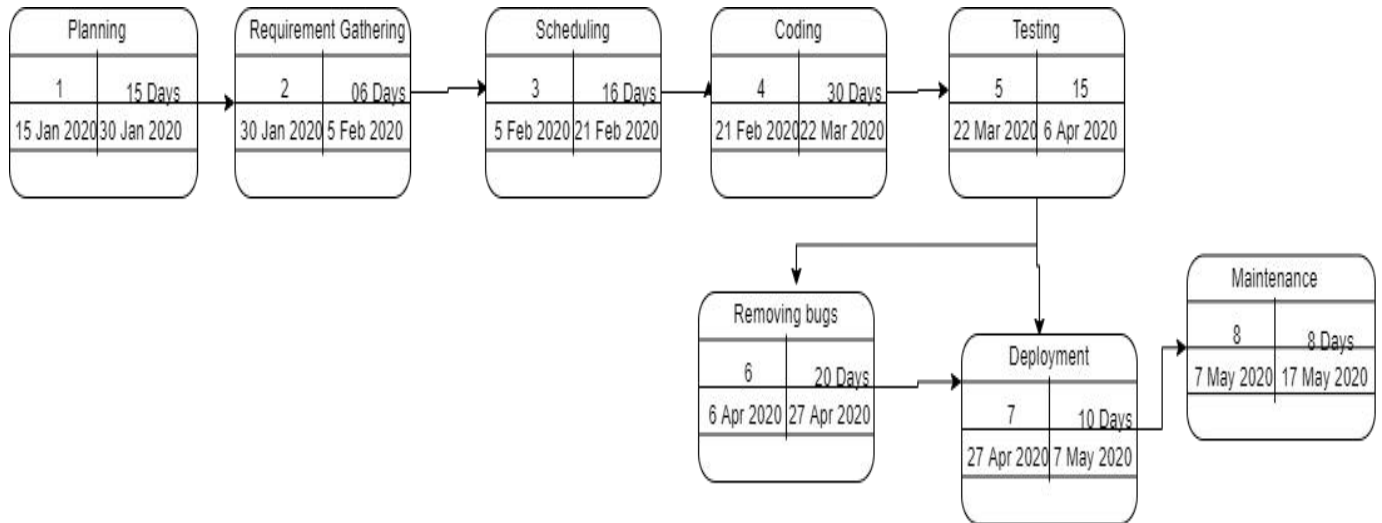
Planning
1
15 Days
15 Jan 2020
30 Jan 2020

Requirement Gathering
2
06 Days
30 Jan 2020
5 Feb 2020

Scheduling
3
16 Days
5 Feb 2020
21 Feb 2020

Coding
4
30 Days
21 Feb 2020
22 Mar 2020

Testing
5
15
22 Mar 2020
6 Apr 2020

Removing bugs
6
20 Days
6 Apr 2020
27 Apr 2020

Deployment
7
10 Days
27 Apr 2020
7 May 2020

Maintenance
8
8 Days
7 May 2020
17 May 2020